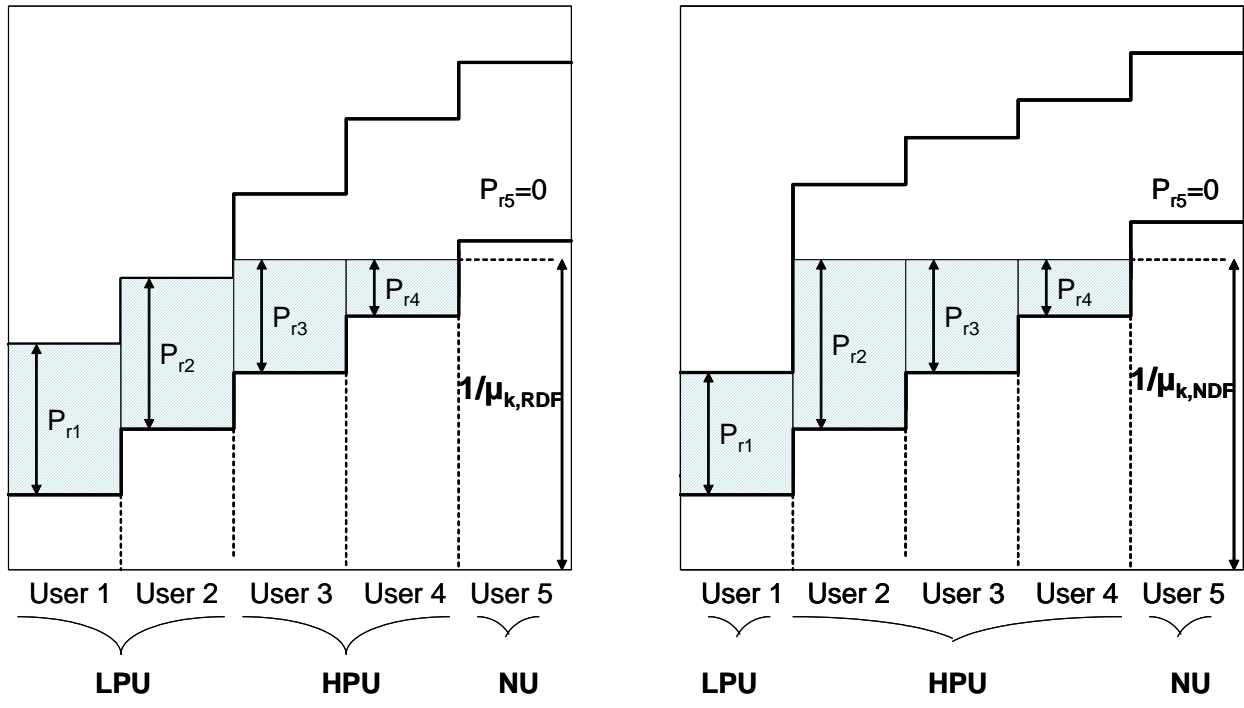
$P_{r5}$=0

$P_{r1}$

$P_{r2}$

$P_{r3}$

$P_{r4}$

$1/\mu_{k,RDF}$

User 1 User 2 User 3 User 4 User 5

LPU HPU NU

$P_{r5}$=0

$P_{r1}$

$P_{r2}$

$P_{r3}$

$P_{r4}$

$1/\mu_{k,NDF}$

User 1 User 2 User 3 User 4 User 5

LPU HPU NU